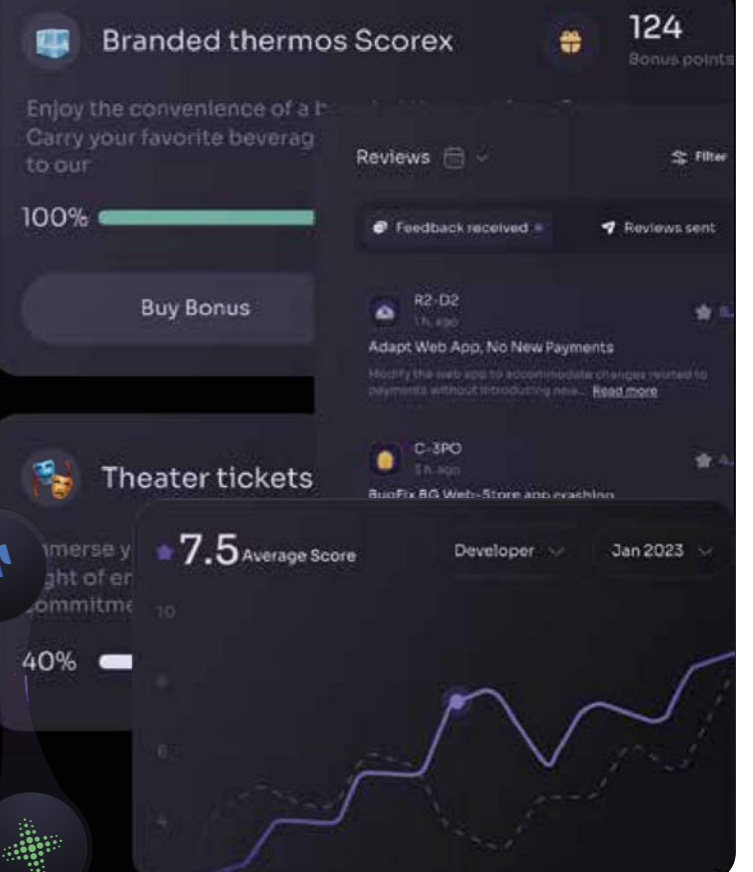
Branded thermos Scorex

124
Bonus points

Enjoy the convenience of a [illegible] Carry your favorite beverag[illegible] to our

100%

Buy Bonus

Reviews

Filter

Feedback received

Reviews sent

R2-D2
1 h. ago

Adapt Web App, No New Payments

Modify the web app to accommodate changes related to payments without introducing new... Read more

C-3PO
5 h. ago

BugFix BG Web-Store app crashing

Theater tickets

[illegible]merse y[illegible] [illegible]ght of en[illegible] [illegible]ommitme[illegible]

40%

7.5 Average Score

Developer

Jan 2023

10

8

6

4